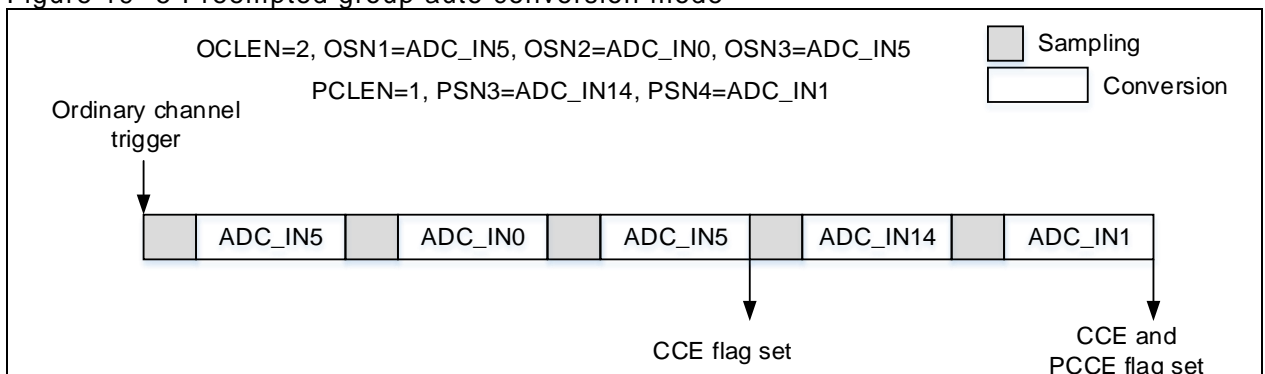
Figure 19-5 Preempted group auto conversion mode

OCLEN=2, OSN1=ADC_IN5, OSN2=ADC_IN0, OSN3=ADC_IN5

PCLEN=1, PSN3=ADC_IN14, PSN4=ADC_IN1

Sampling

Conversion

Ordinary channel trigger

ADC_IN5

ADC_IN0

ADC_IN5

ADC_IN14

ADC_IN1

CCE flag set

CCE and PCCE flag set